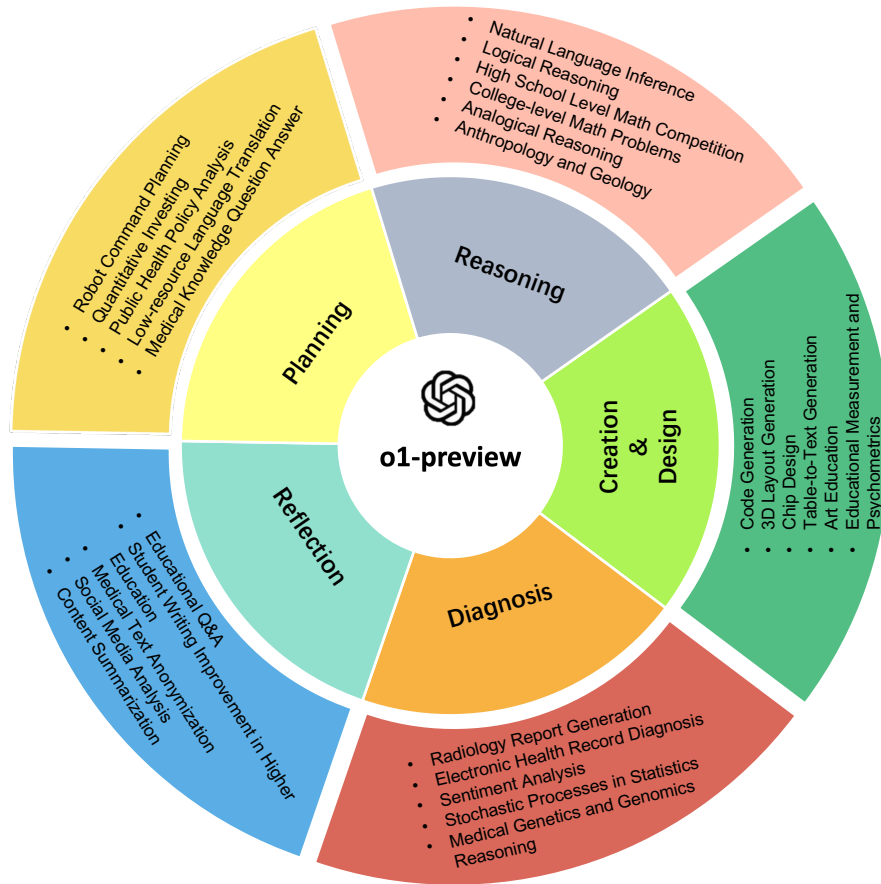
o1-preview

Reasoning

- Natural Language Inference
- Logical Reasoning
- High School Level Math Competition
- College-level Math Problems
- Analogical Reasoning
- Anthropology and Geology

Creation & Design

- Code Generation
- 3D Layout Generation
- Chip Design
- Table-to-Text Generation
- Art Education
- Educational Measurement and Psychometrics

Diagnosis

- Radiology Report Generation
- Electronic Health Record Diagnosis
- Sentiment Analysis
- Stochastic Processes in Statistics
- Medical Genetics and Genomics Reasoning

Reflection

- Educational Q&A
- Student Writing Improvement in Higher Education
- Medical Text Anonymization
- Social Media Analysis
- Content Summarization

Planning

- Robot Command Planning
- Quantitative Investing
- Public Health Policy Analysis
- Low-resource Language Translation
- Medical Knowledge Question Answer